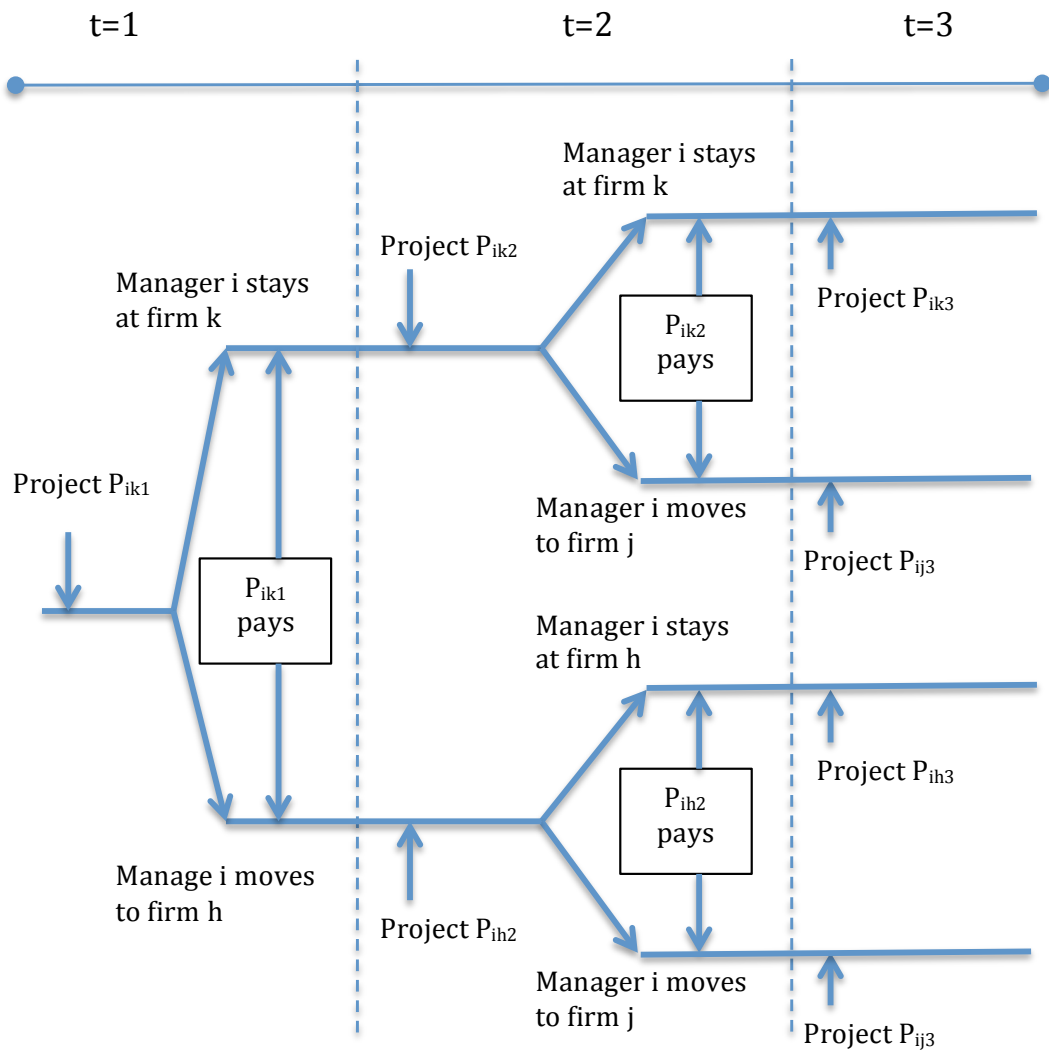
t=1

t=2

t=3

Manager i stays at firm k

Project $P_{ik2}$

Manager i stays at firm k

$P_{ik2}$ pays

Project $P_{ik3}$

Project $P_{ik1}$

Manager i moves to firm j

Project $P_{ij3}$

$P_{ik1}$ pays

Manager i stays at firm h

$P_{ih2}$ pays

Project $P_{ih3}$

Manage i moves to firm h

Project $P_{ih2}$

Manager i moves to firm j

Project $P_{ij3}$